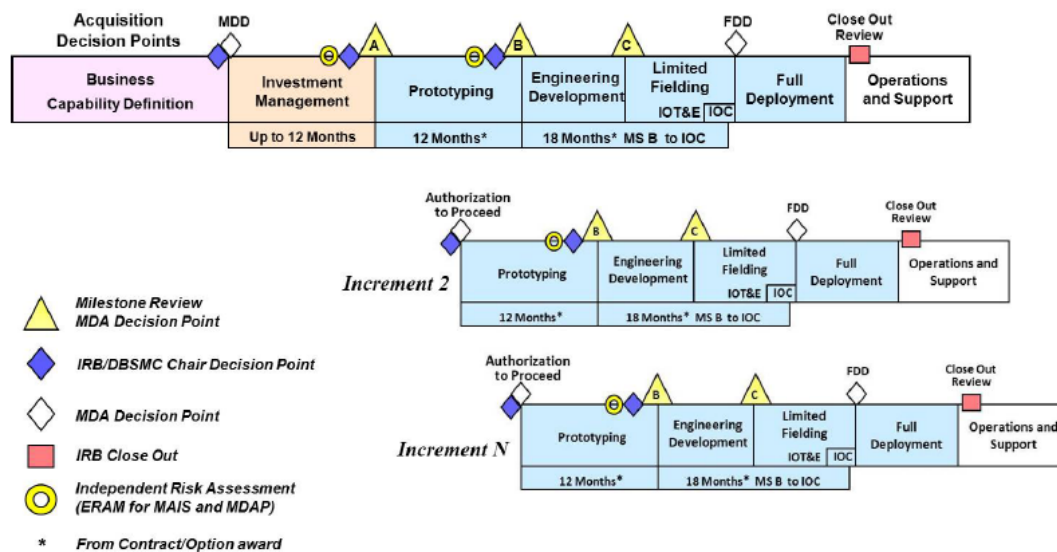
Acquisition Decision Points

MDD

A

B

C

FDD

Close Out Review

| Business Capability Definition | Investment Management | Prototyping | Engineering Development | Limited Fielding IOT&E IOC | Full Deployment | Operations and Support |
|---|---|---|---|---|---|---|
| | Up to 12 Months | 12 Months* | 18 Months* MS B to IOC | | | |

Authorization to Proceed

B

C

FDD

Close Out Review

Increment 2

| Prototyping | Engineering Development | Limited Fielding IOT&E IOC | Full Deployment | Operations and Support |
|---|---|---|---|---|
| 12 Months* | 18 Months* MS B to IOC | | | |

Authorization to Proceed

B

C

FDD

Close Out Review

Increment N

| Prototyping | Engineering Development | Limited Fielding IOT&E IOC | Full Deployment | Operations and Support |
|---|---|---|---|---|
| 12 Months* | 18 Months* MS B to IOC | | | |

Milestone Review MDA Decision Point

IRB/DBSMC Chair Decision Point

MDA Decision Point

IRB Close Out

Independent Risk Assessment (ERAM for MAIS and MDAP)

* From Contract/Option award